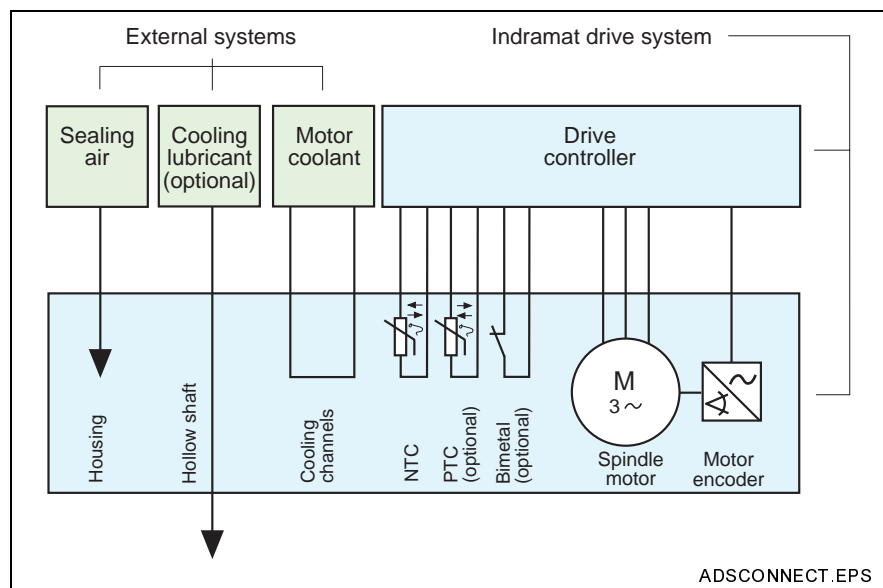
External systems

Indramat drive system

Sealing air

Cooling lubricant (optional)

Motor coolant

Drive controller

Housing

Hollow shaft

Cooling channels

NTC

PTC (optional)

Bimetal (optional)

M
$3\sim$

Spindle motor

Motor encoder

ADSCONNECT.EPS